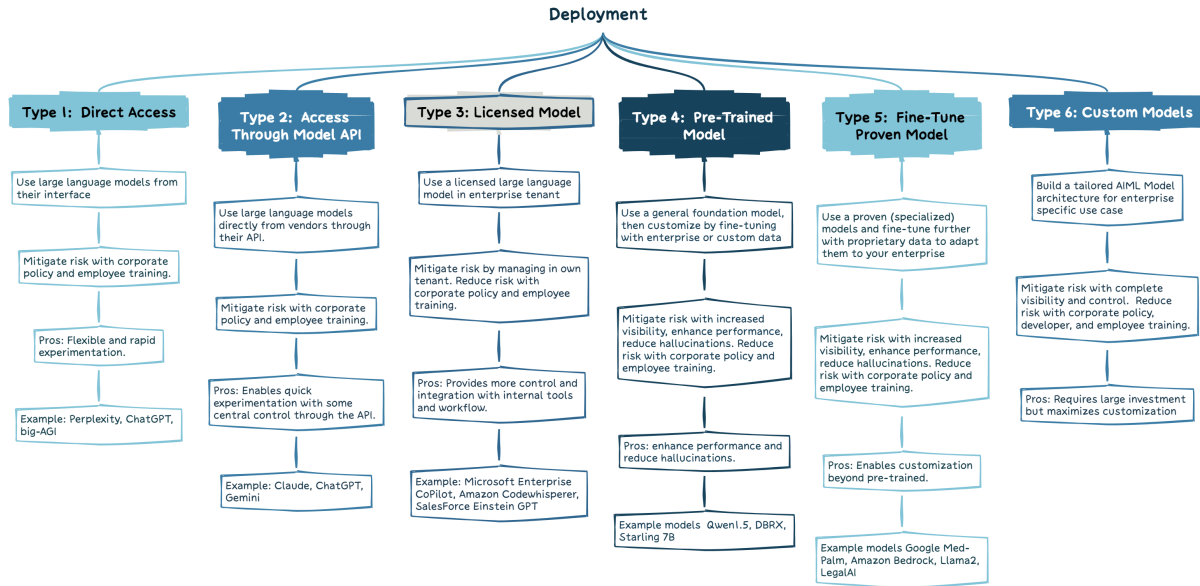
Deployment

Type 1: Direct Access

Use large language models from their interface

Mitigate risk with corporate policy and employee training.

Pros: Flexible and rapid experimentation.

Example: Perplexity, ChatGPT, big-AGI

Type 2: Access Through Model API

Use large language models directly from vendors through their API.

Mitigate risk with corporate policy and employee training.

Pros: Enables quick experimentation with some central control through the API.

Example: Claude, ChatGPT, Gemini

Type 3: Licensed Model

Use a licensed large language model in enterprise tenant

Mitigate risk by managing in own tenant. Reduce risk with corporate policy and employee training.

Pros: Provides more control and integration with internal tools and workflow.

Example: Microsoft Enterprise CoPilot, Amazon Codewhisperer, SalesForce Einstein GPT

Type 4: Pre-Trained Model

Use a general foundation model, then customize by fine-tuning with enterprise or custom data

Mitigate risk with increased visibility, enhance performance, reduce hallucinations. Reduce risk with corporate policy and employee training.

Pros: enhance performance and reduce hallucinations.

Example models Qwen1.5, DBRX, Starling 7B

Type 5: Fine-Tune Proven Model

Use a proven (specialized) models and fine-tune further with proprietary data to adapt them to your enterprise

Mitigate risk with increased visibility, enhance performance, reduce hallucinations. Reduce risk with corporate policy and employee training.

Pros: Enables customization beyond pre-trained.

Example models Google Med-Palm, Amazon Bedrock, Llama2, LegalAI

Type 6: Custom Models

Build a tailored AIML Model architecture for enterprise specific use case

Mitigate risk with complete visibility and control. Reduce risk with corporate policy, developer, and employee training.

Pros: Requires large investment but maximizes customization